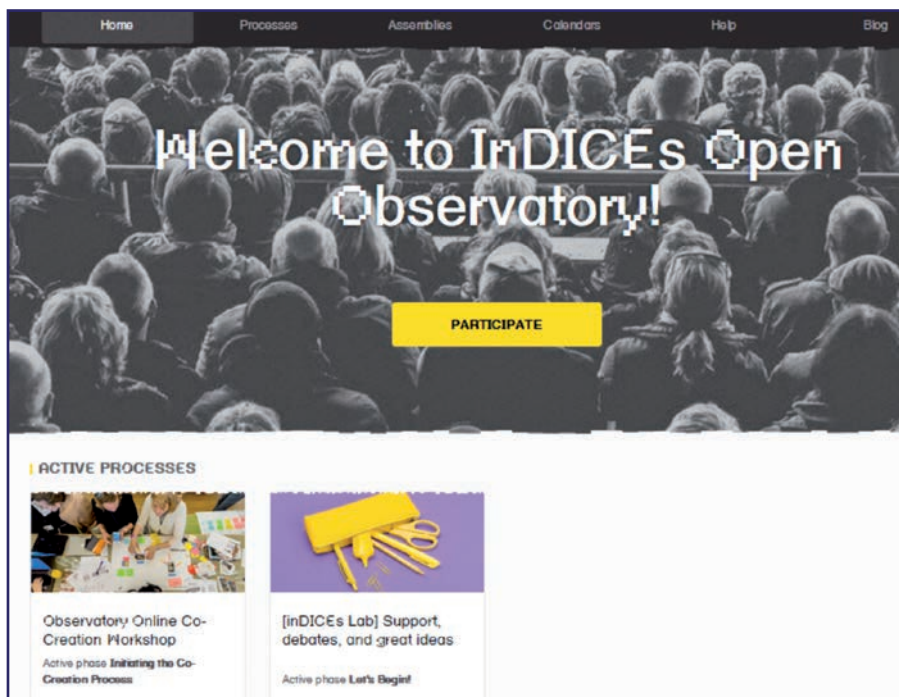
Home Processes Assemblies Calendars Help Blog

Welcome to InDICEs Open Observatory!

PARTICIPATE

ACTIVE PROCESSES

Observatory Online Co-Creation Workshop

Active phase **Initiating the Co-Creation Process**

[inDICEs Lab] Support, debates, and great ideas

Active phase **Let's Begin!**